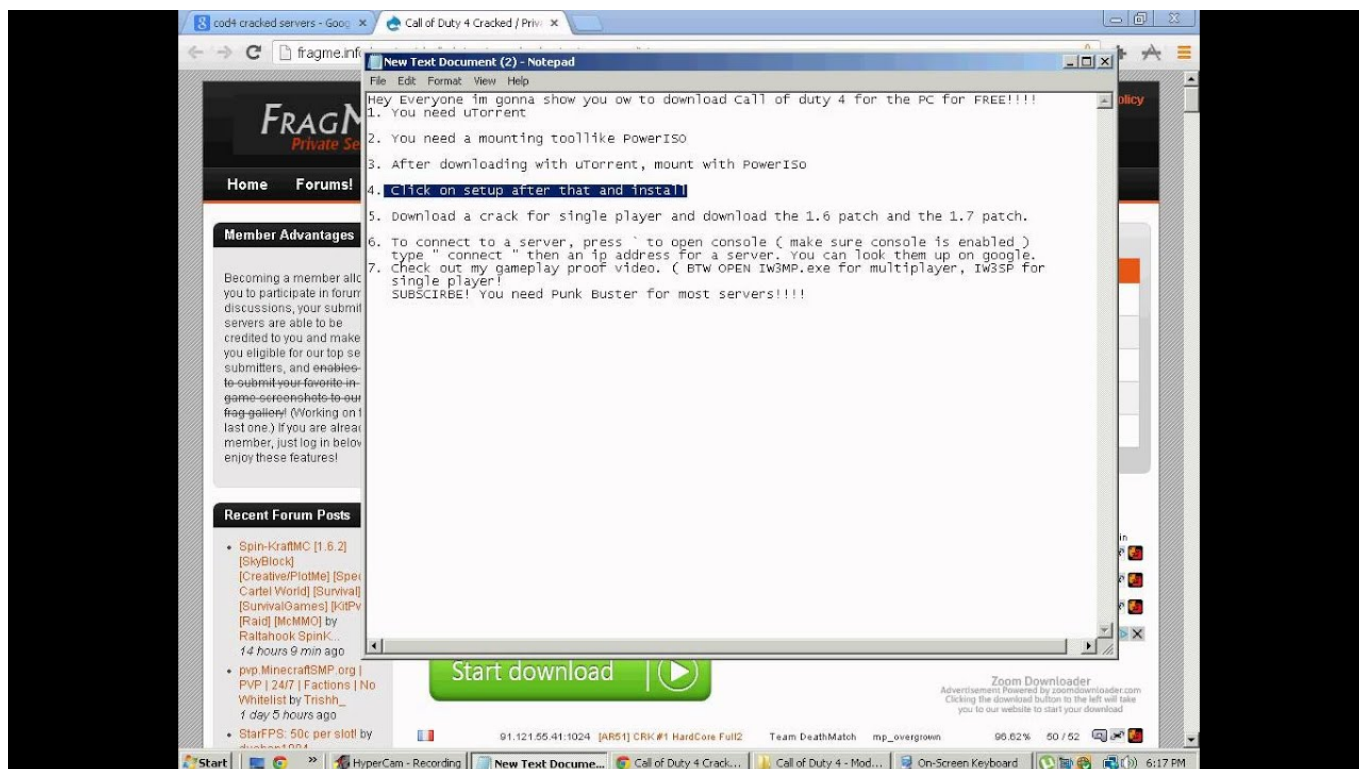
cod4 cracked servers - Goog ×
Call of Duty 4 Cracked / Priv ×

fragme.info

New Text Document (2) - Notepad
File Edit Format View Help

Hey Everyone im gonna show you ow to download Call of duty 4 for the PC for FREE!!!!
1. You need uTorrent

2. You need a mounting toollike PowerISO

3. After downloading with uTorrent, mount with PowerISO

4. Click on setup after that and install

5. Download a crack for single player and download the 1.6 patch and the 1.7 patch.

6. To connect to a server, press ` to open console ( make sure console is enabled ) type " connect " then an ip address for a server. You can look them up on google.
7. Check out my gameplay proof video. ( BTW OPEN IW3MP.exe for multiplayer, IW3SP for single player!
SUBSCIRBE! You need Punk Buster for most servers!!!!

FragM
Private Se
Home Forums!
olicy

Member Advantages

Becoming a member allc you to participate in forum discussions, your submit servers are able to be credited to you and make you eligible for our top se submitters, and enables to submit your favorite in-game screenshots to our frag gallery! (Working on t last one.) If you are alrea member, just log in below enjoy these features!

Recent Forum Posts

• Spin-KraftMC [1.6.2] [SkyBlock] [Creative/PlotMe] [Spe Cartel World] [Survival] [SurvivalGames] [KitPv [Raid] [McMMO] by Raltahook SpinK...
14 hours 9 min ago
• pvp.MinecraftSMP.org | PVP | 24/7 | Factions | No Whitelist by Trishh_
1 day 5 hours ago
• StarFPS: 50c per slot! by

Start download

Zoom Downloader
Advertisement Powered by zoomdownloader.com
Clicking the download button to the left will take you to our website to start your download

91.121.55.41:1024 [AR51] CRK #1 HardCore Full2 Team DeathMatch mp_overgrown 96.62% 50 / 52

Start | HyperCam - Recording | New Text Docume... | Call of Duty 4 Crack... | Call of Duty 4 - Mod... | On-Screen Keyboard | 6:17 PM